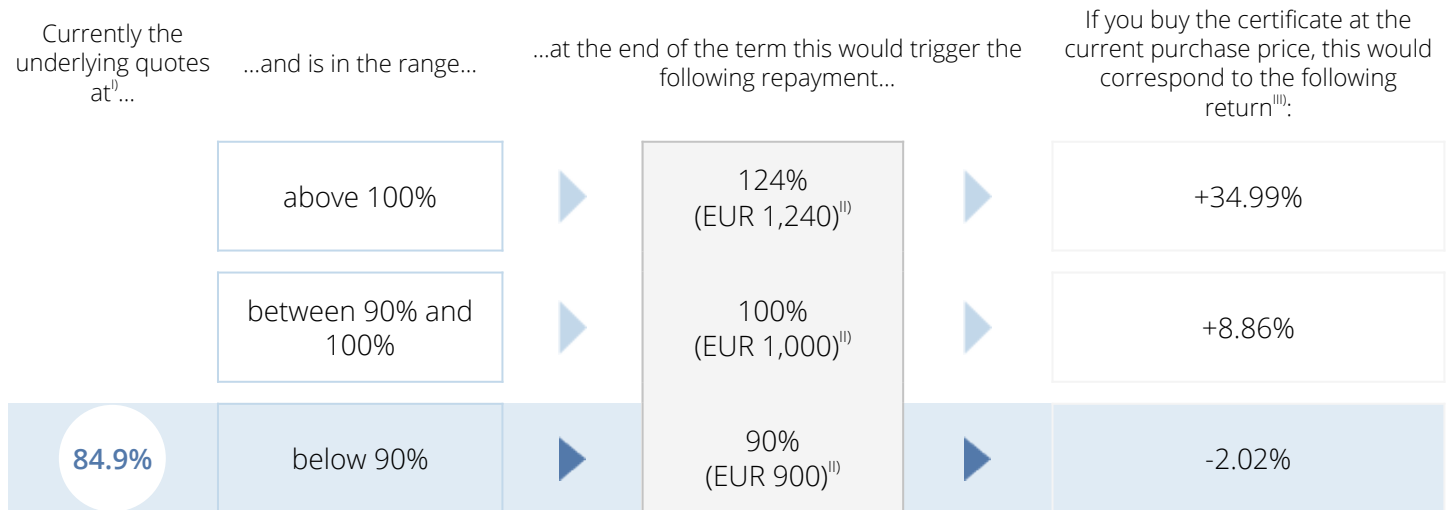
Currently the underlying quotes at$^{I)}$...

...and is in the range...

...at the end of the term this would trigger the following repayment...

If you buy the certificate at the current purchase price, this would correspond to the following return$^{III)}$:

| | | | |
|---|---|---|---|
| | above 100% | 124% (EUR 1,240)$^{II)}$ | +34.99% |
| | between 90% and 100% | 100% (EUR 1,000)$^{II)}$ | +8.86% |
| 84.9% | below 90% | 90% (EUR 900)$^{II)}$ | -2.02% |